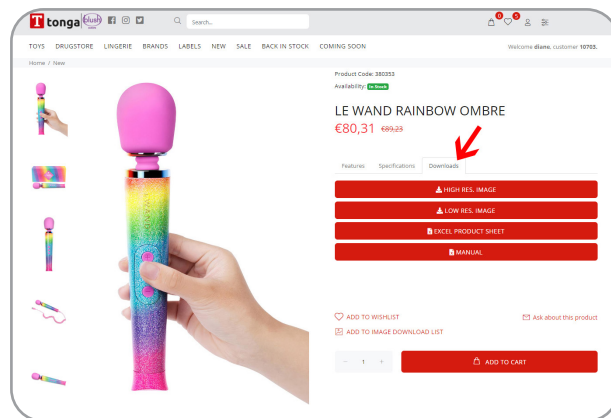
T tonga blush

Search...

0 0

TOYS DRUGSTORE LINGERIE BRANDS LABELS NEW SALE BACK IN STOCK COMING SOON

Welcome **diane**, customer **10703**.

Home / New

Product Code: 380353
Availability: In Stock

LE WAND RAINBOW OMBRE

€80,31 €89,23

Features Specifications Downloads

HIGH RES. IMAGE

LOW RES. IMAGE

EXCEL PRODUCT SHEET

MANUAL

ADD TO WISHLIST

Ask about this product

ADD TO IMAGE DOWNLOAD LIST

− 1 +

ADD TO CART